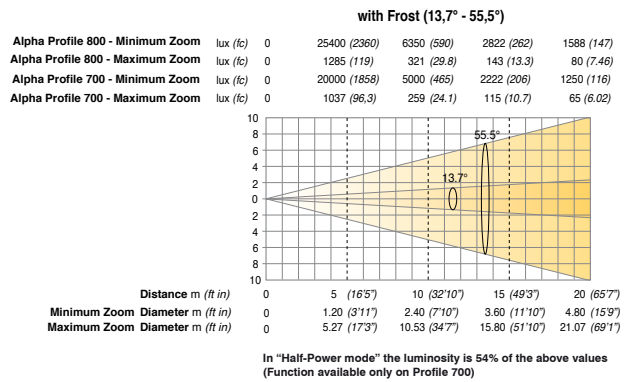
with Frost (13,7° - 55,5°)

| | | | | | | |
|---|---|---|---|---|---|---|
| Alpha Profile 800 - Minimum Zoom | lux *(fc)* | 0 | 25400 *(2360)* | 6350 *(590)* | 2822 *(262)* | 1588 *(147)* |
| Alpha Profile 800 - Maximum Zoom | lux *(fc)* | 0 | 1285 *(119)* | 321 *(29.8)* | 143 *(13.3)* | 80 *(7.46)* |
| Alpha Profile 700 - Minimum Zoom | lux *(fc)* | 0 | 20000 *(1858)* | 5000 *(465)* | 2222 *(206)* | 1250 *(116)* |
| Alpha Profile 700 - Maximum Zoom | lux *(fc)* | 0 | 1037 *(96,3)* | 259 *(24.1)* | 115 *(10.7)* | 65 *(6.02)* |

10
8
6
4
2
0
2
4
6
8
10

55.5°
13.7°

| | | | | | |
|---|---|---|---|---|---|
| Distance m *(ft in)* | 0 | 5 *(16'5")* | 10 *(32'10")* | 15 *(49'3")* | 20 *(65'7")* |
| Minimum Zoom Diameter m *(ft in)* | 0 | 1.20 *(3'11")* | 2.40 *(7'10")* | 3.60 *(11'10")* | 4.80 *(15'9")* |
| Maximum Zoom Diameter m *(ft in)* | 0 | 5.27 *(17'3")* | 10.53 *(34'7")* | 15.80 *(51'10")* | 21.07 *(69'1")* |

In "Half-Power mode" the luminosity is 54% of the above values
(Function available only on Profile 700)